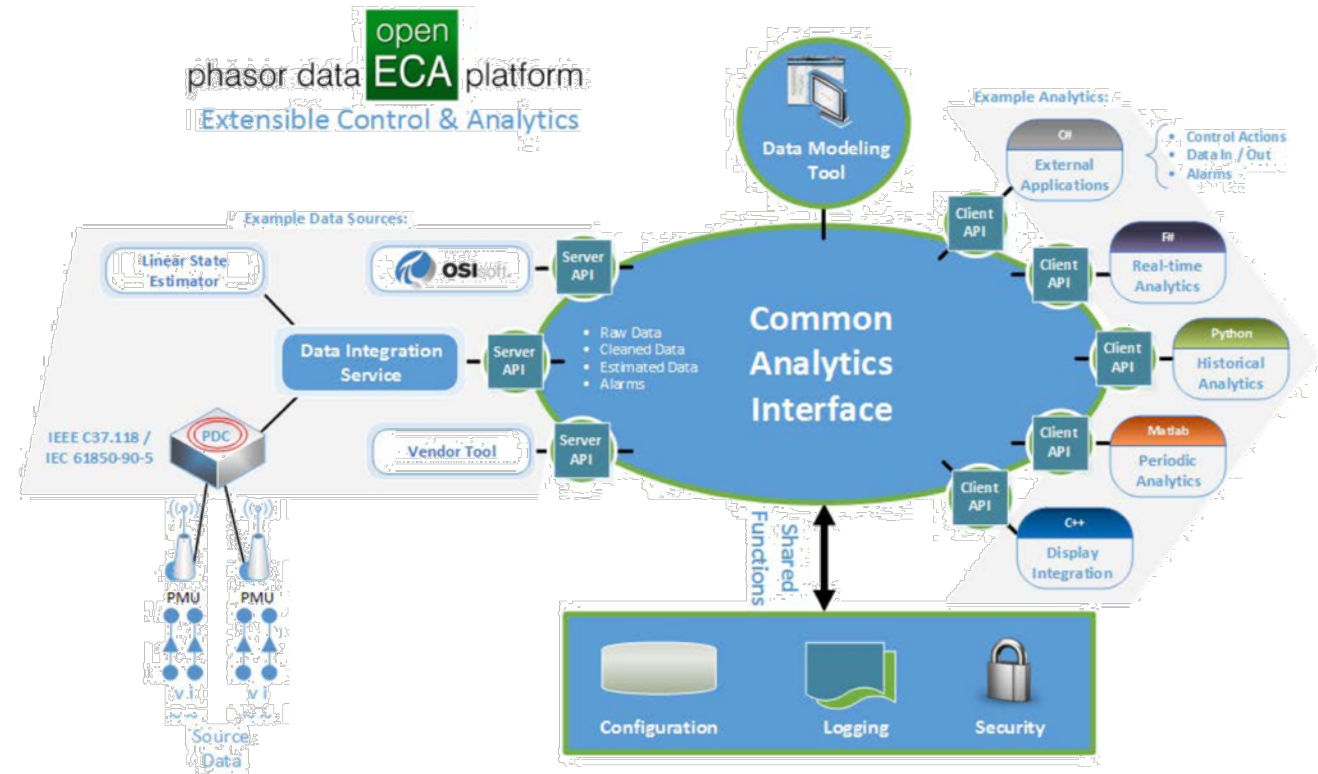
phasor data open ECA platform
Extensible Control & Analytics

Data Modeling Tool

Example Analytics:

C#
External Applications

• Control Actions
• Data In / Out
• Alarms

Example Data Sources:

Linear State Estimator

OSIsoft

Server API

Client API

F#
Real-time Analytics

Client API

Data Integration Service

Server API

• Raw Data
• Cleaned Data
• Estimated Data
• Alarms

Common Analytics Interface

Client API

Python
Historical Analytics

IEEE C37.118 / IEC 61850-90-5

PDC

Vendor Tool

Server API

Client API

Matlab
Periodic Analytics

Client API

C++
Display Integration

Shared Functions

PMU
PMU
v i
v i

Source Data

Configuration
Logging
Security